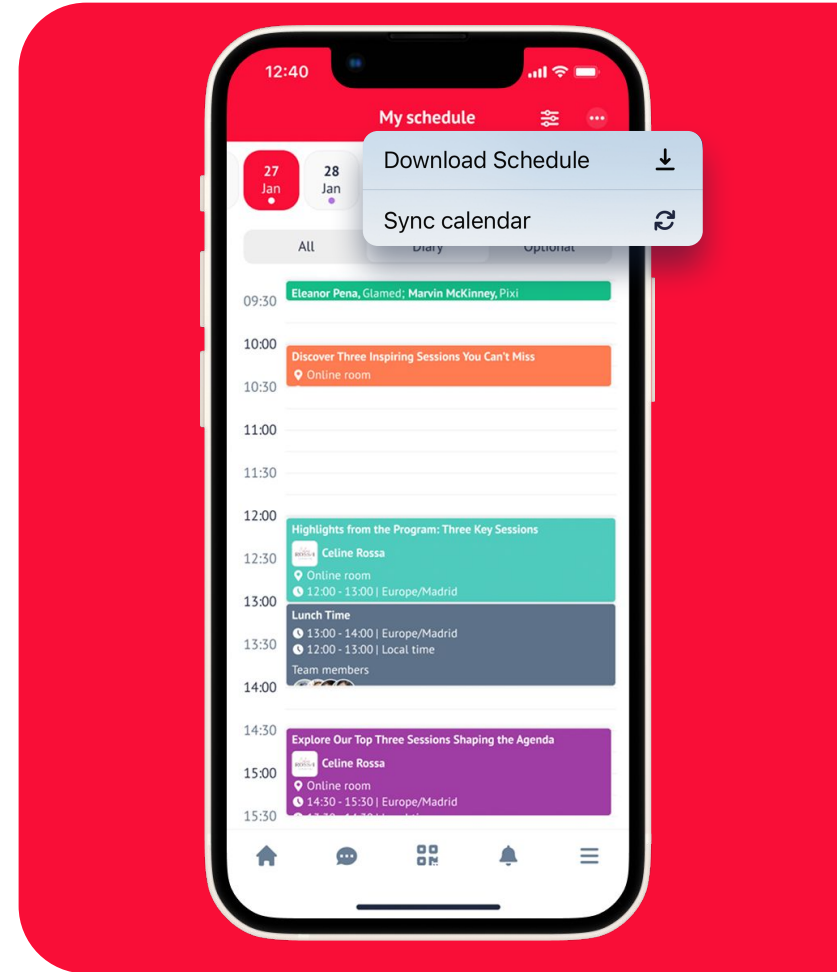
12:40

My schedule

27
Jan

28
Jan

Download Schedule

Sync calendar

All
Diary
Optional

09:30
Eleanor Pena, Glamed; Marvin McKinney, Pixi

10:00
Discover Three Inspiring Sessions You Can't Miss
Online room
10:30

11:00

11:30

12:00
Highlights from the Program: Three Key Sessions
Celine Rossa
Online room
12:00 - 13:00 | Europe/Madrid
12:30

13:00
Lunch Time
13:00 - 14:00 | Europe/Madrid
12:00 - 13:00 | Local time
Team members
13:30

14:00

14:30
Explore Our Top Three Sessions Shaping the Agenda
Celine Rossa
Online room
14:30 - 15:30 | Europe/Madrid
15:00

15:30